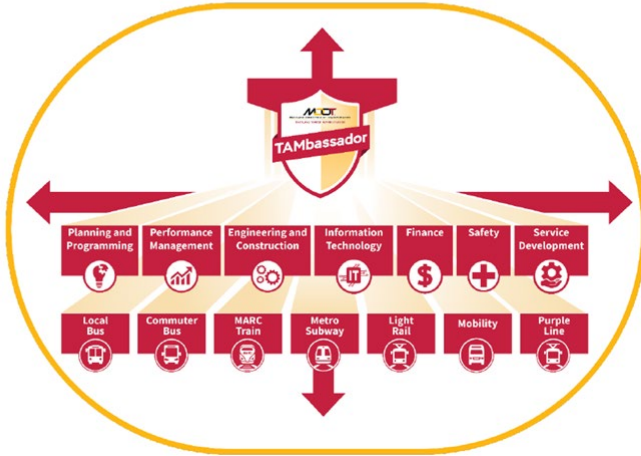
MDOT

TAMbassador

Planning and Programming

Performance Management

Engineering and Construction

Information Technology

Finance

Safety

Service Development

Local Bus

Commuter Bus

MARC Train

Metro Subway

Light Rail

Mobility

Purple Line